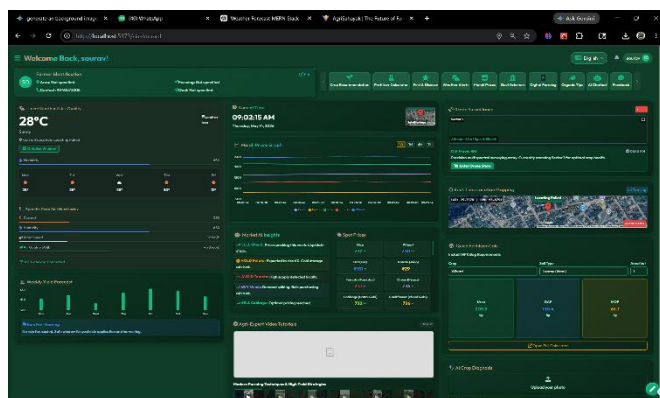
generate an background image | (50) WhatsApp | Weather Forecast MERN Stack | AgriSahayak | The Future of Fa | +

localhost:5173/dashboard

≡ Welcome Back, sourav!

English | sourav

28°C

09:02:15 AM

Market Price Graph

Market & Insights

Spot Price

Weekly Rain Forecast

Agri-Expert Video Tutorials

Crop Disease Detection

Quick Fertilizer Calc

AI Crop Diagnosis

Upload your photo